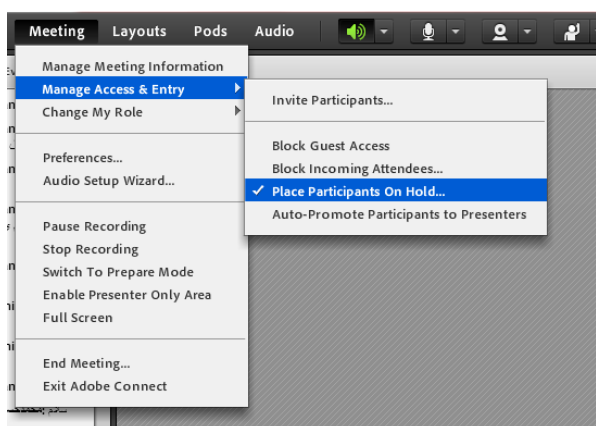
Meeting Layouts Pods Audio

Manage Meeting Information
Manage Access & Entry
Change My Role

Preferences...
Audio Setup Wizard...

Pause Recording
Stop Recording
Switch To Prepare Mode
Enable Presenter Only Area
Full Screen

End Meeting...
Exit Adobe Connect

Invite Participants...

Block Guest Access
Block Incoming Attendees...
✓ Place Participants On Hold...
Auto-Promote Participants to Presenters